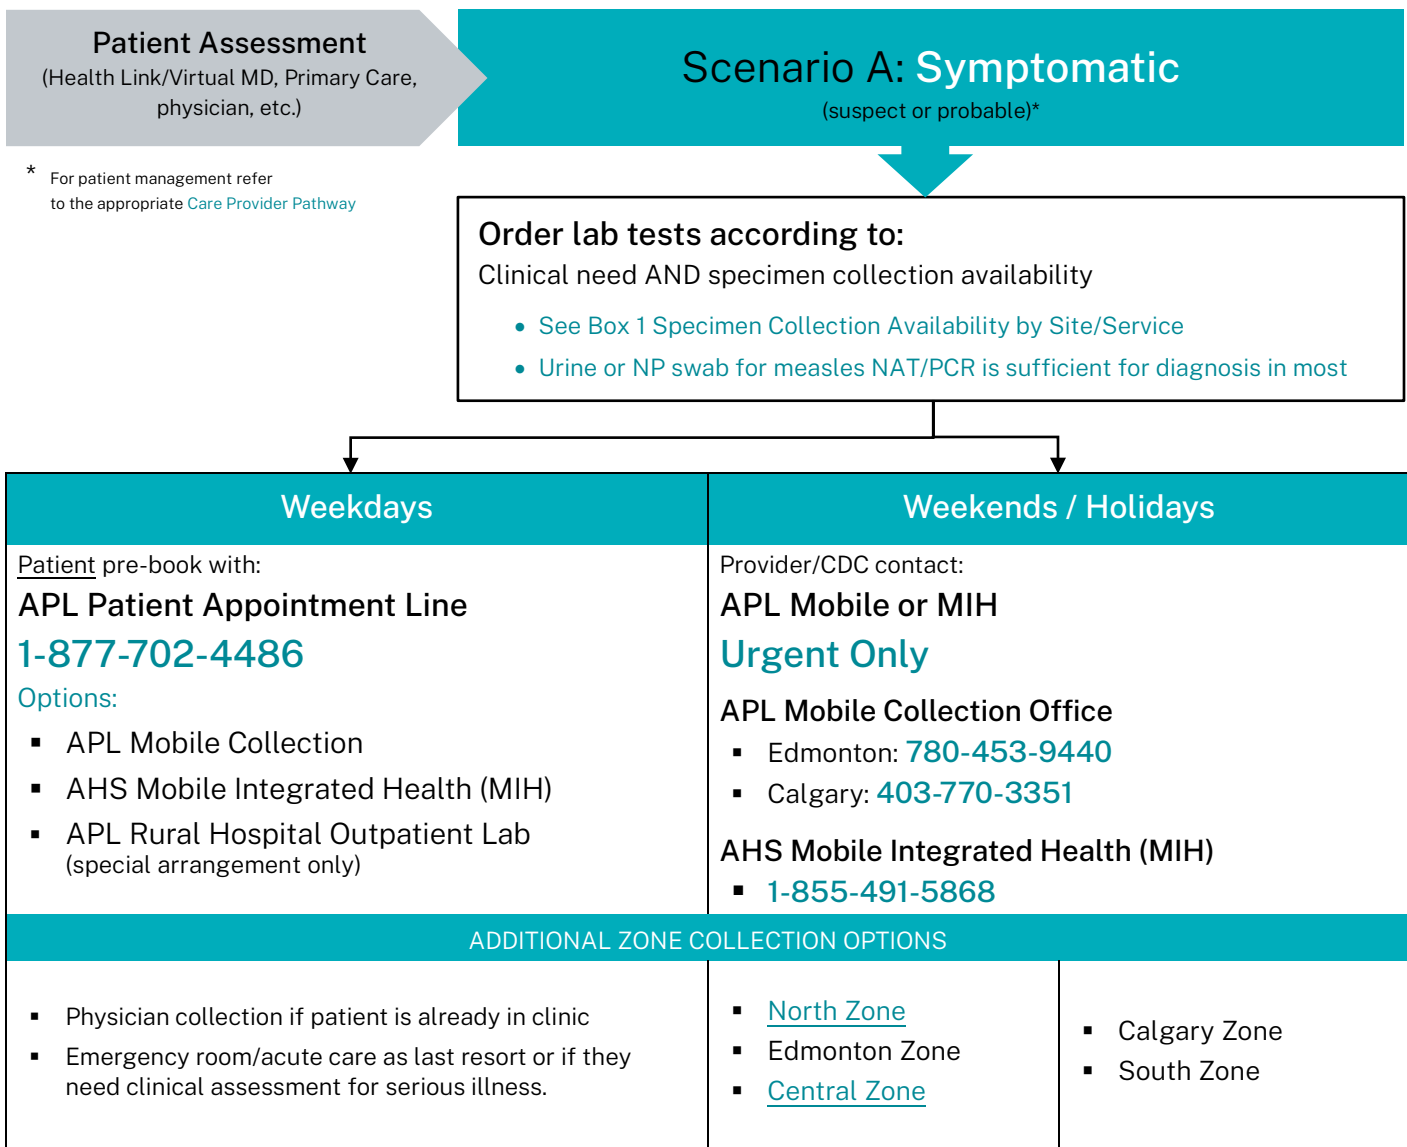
Patient Assessment
(Health Link/Virtual MD, Primary Care, physician, etc.)

* For patient management refer to the appropriate Care Provider Pathway

Scenario A: Symptomatic
(suspect or probable)*

Order lab tests according to:
Clinical need AND specimen collection availability

- See Box 1 Specimen Collection Availability by Site/Service
- Urine or NP swab for measles NAT/PCR is sufficient for diagnosis in most

| Weekdays | Weekends / Holidays |
|---|---|
| Patient pre-book with:<br>APL Patient Appointment Line<br>1-877-702-4486<br>Options:<br>▪ APL Mobile Collection<br>▪ AHS Mobile Integrated Health (MIH)<br>▪ APL Rural Hospital Outpatient Lab (special arrangement only) | Provider/CDC contact:<br>APL Mobile or MIH<br>Urgent Only<br>APL Mobile Collection Office<br>▪ Edmonton: 780-453-9440<br>▪ Calgary: 403-770-3351<br>AHS Mobile Integrated Health (MIH)<br>▪ 1-855-491-5868 |

ADDITIONAL ZONE COLLECTION OPTIONS

▪ Physician collection if patient is already in clinic
▪ Emergency room/acute care as last resort or if they need clinical assessment for serious illness.

▪ North Zone
▪ Edmonton Zone
▪ Central Zone

▪ Calgary Zone
▪ South Zone